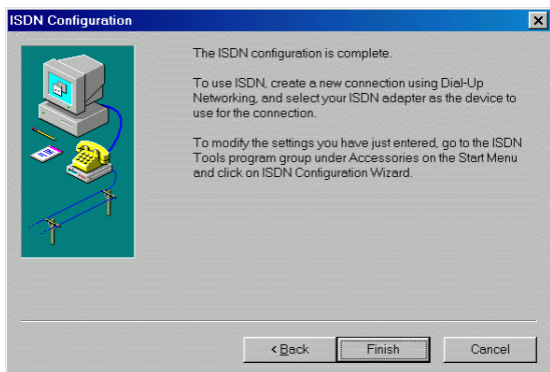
ISDN Configuration

The ISDN configuration is complete.

To use ISDN, create a new connection using Dial-Up Networking, and select your ISDN adapter as the device to use for the connection.

To modify the settings you have just entered, go to the ISDN Tools program group under Accessories on the Start Menu and click on ISDN Configuration Wizard.

< Back
Finish
Cancel